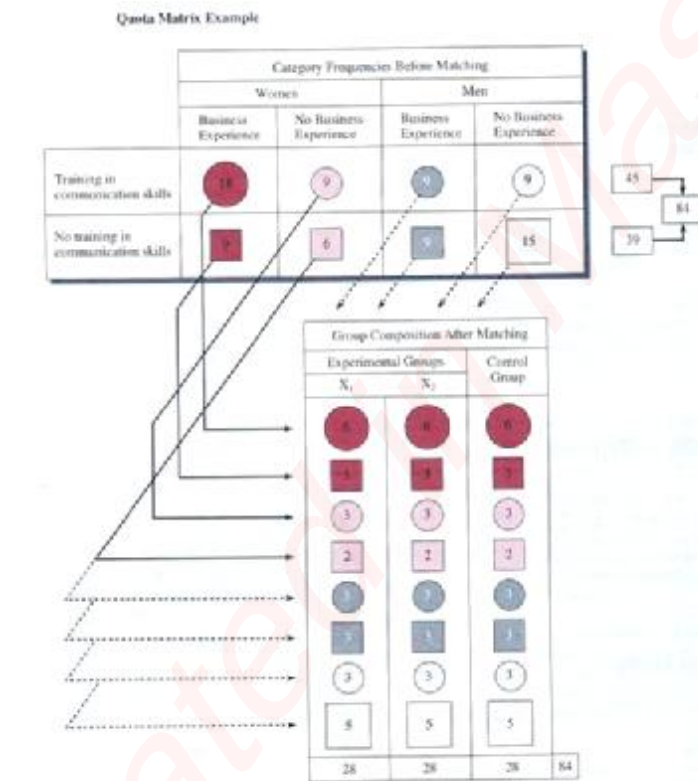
Quota Matrix Example

| | Category Frequencies Before Matching | | | |
|---|---|---|---|---|
| | Women | | Men | |
| | Business Experience | No Business Experience | Business Experience | No Business Experience |
| Training in communication skills | 18 | 9 | 9 | 9 |
| No training in communication skills | 9 | 6 | 9 | 15 |

45
39
84

| Group Composition After Matching | | |
|---|---|---|
| Experimental Groups | | Control Group |
| $X_1$ | $X_2$ | |
| 6 | 6 | 6 |
| 3 | 3 | 3 |
| 3 | 3 | 3 |
| 2 | 2 | 2 |
| 3 | 3 | 3 |
| 3 | 3 | 3 |
| 3 | 3 | 3 |
| 5 | 5 | 5 |
| 28 | 28 | 28 |

84